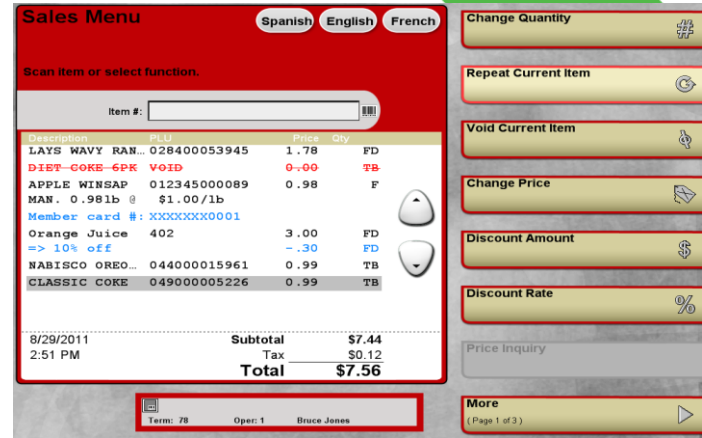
Sales Menu

Spanish English French

Scan item or select function.

Item #:

| Description | PLU | Price | Qty |  |
|---|---|---|---|---|
| LAYS WAVY RAN… | 028400053945 | 1.78 |  | FD |
| DIET COKE 6PK | VOID | 0.00 |  | TB |
| APPLE WINSAP | 012345000089 | 0.98 |  | F |
| MAN. 0.981b @ | \$1.00/1b |  |  |  |
| Member card #: | XXXXXXX0001 |  |  |  |
| Orange Juice | 402 | 3.00 |  | FD |
| => 10% off |  | -.30 |  | FD |
| NABISCO OREO… | 044000015961 | 0.99 |  | TB |
| CLASSIC COKE | 049000005226 | 0.99 |  | TB |

8/29/2011
2:51 PM

Subtotal \$7.44
Tax \$0.12
Total \$7.56

Term: 78 Oper: 1 Bruce Jones

Change Quantity #

Repeat Current Item

Void Current Item

Change Price

Discount Amount \$

Discount Rate %

Price Inquiry

More
(Page 1 of 3)